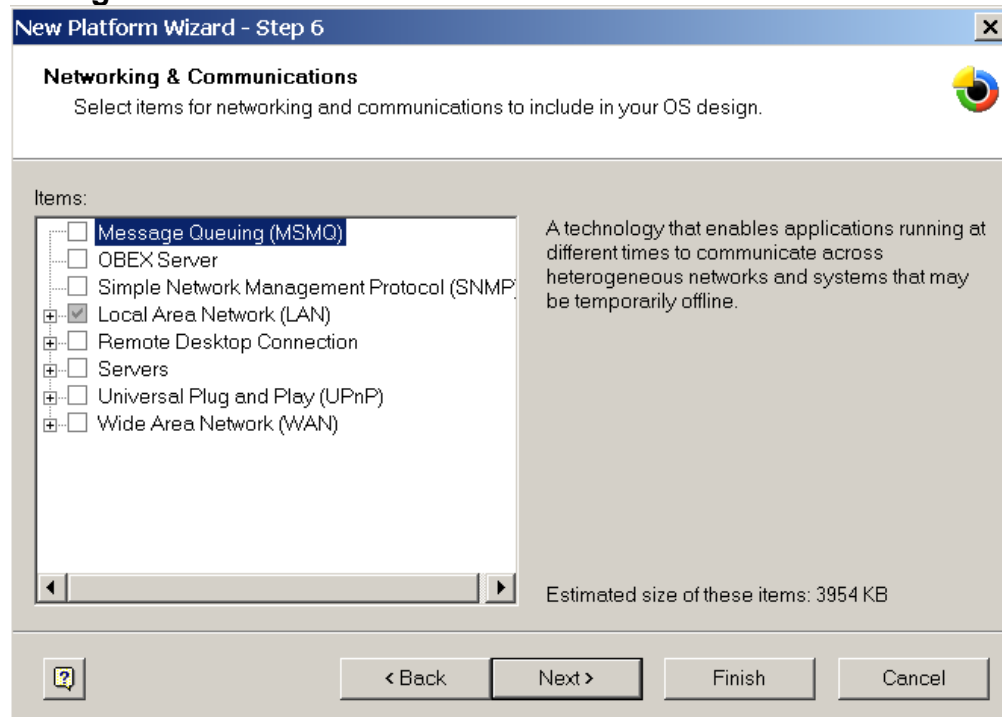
New Platform Wizard - Step 6

Networking & Communications

Select items for networking and communications to include in your OS design.

Items:

Message Queuing (MSMQ)
OBEX Server
Simple Network Management Protocol (SNMP
Local Area Network (LAN)
Remote Desktop Connection
Servers
Universal Plug and Play (UPnP)
Wide Area Network (WAN)

A technology that enables applications running at different times to communicate across heterogeneous networks and systems that may be temporarily offline.

Estimated size of these items: 3954 KB

< Back
Next >
Finish
Cancel